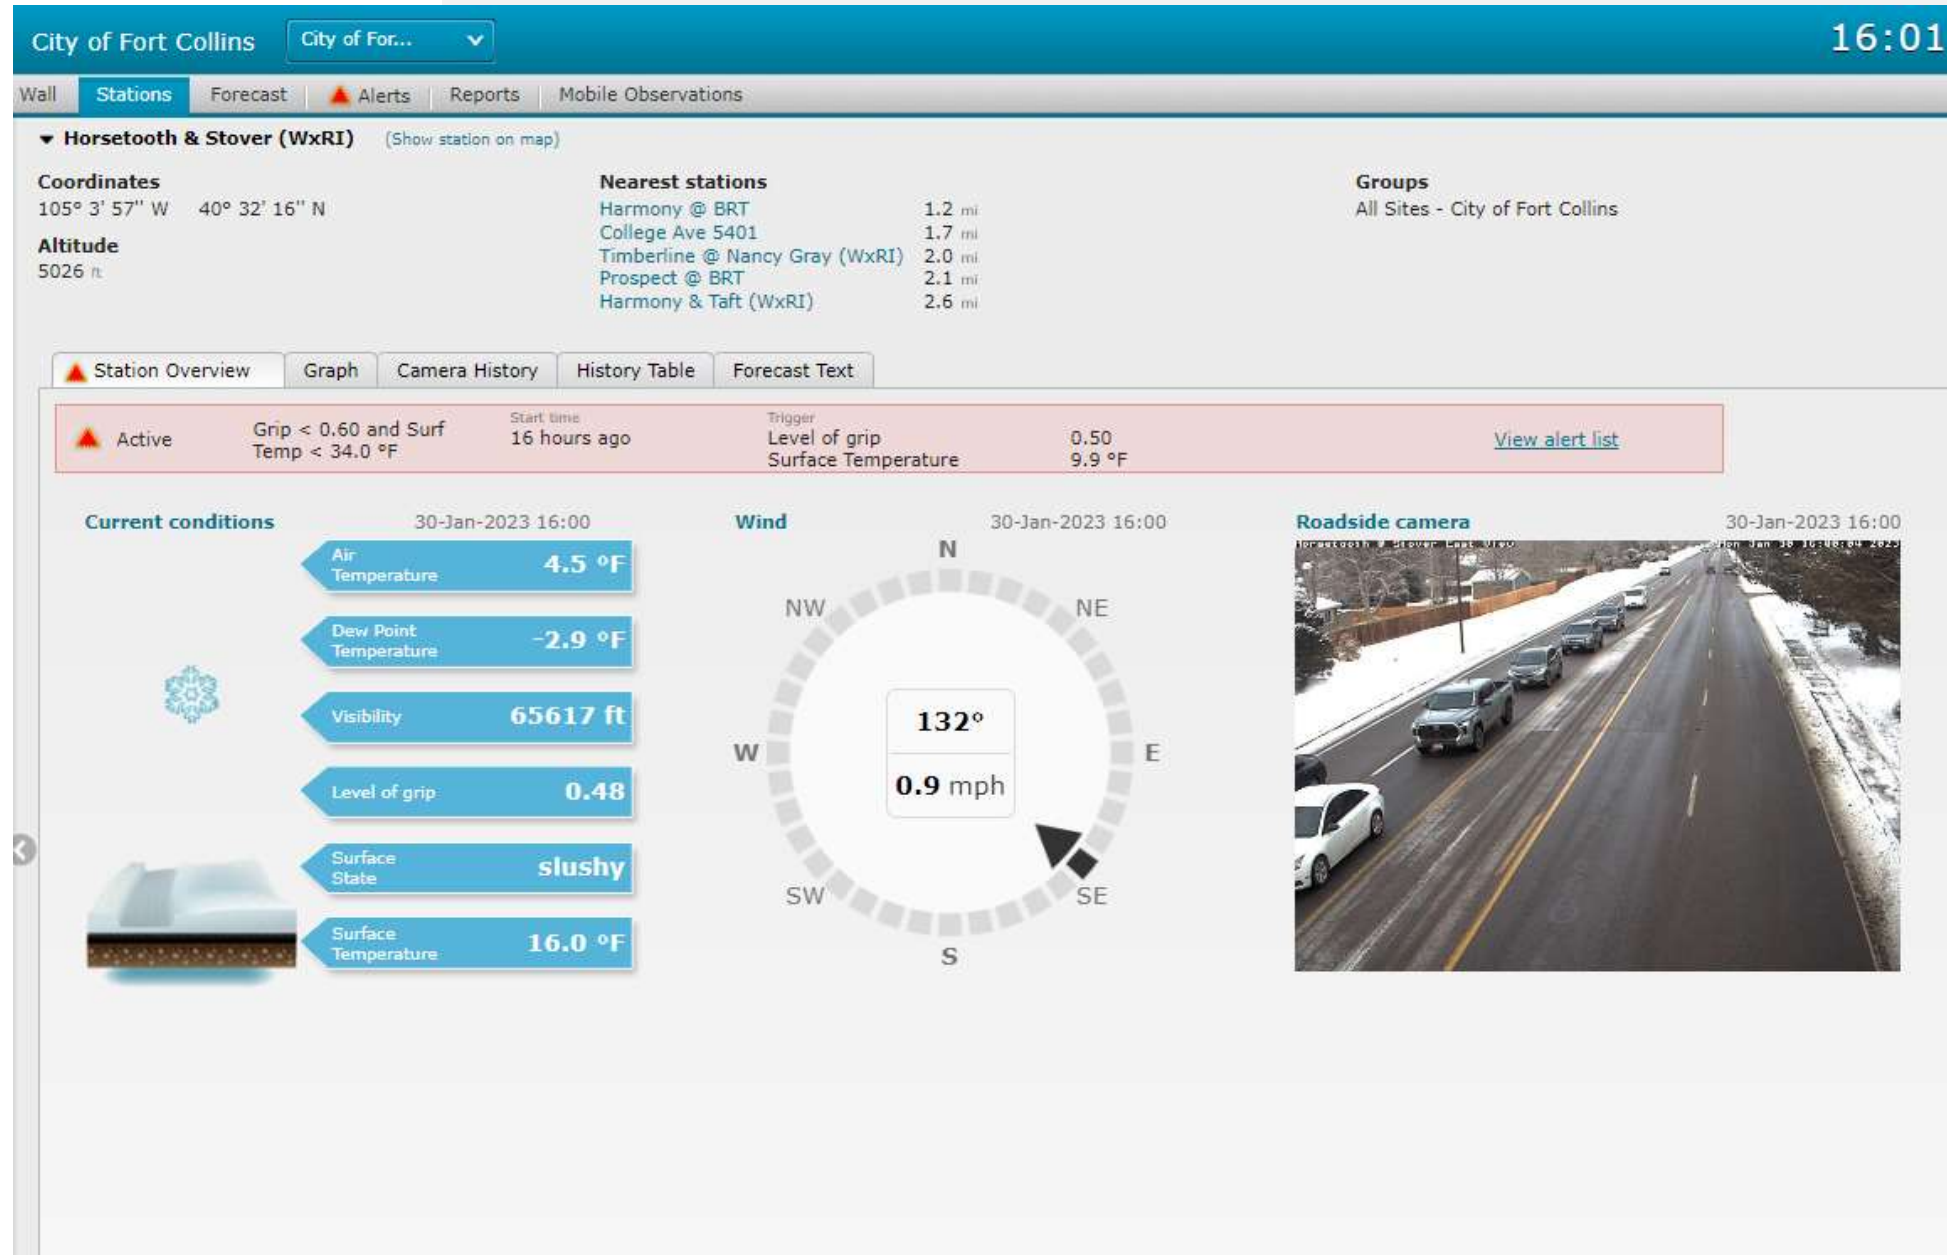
City of Fort Collins City of For... 16:01

Wall Stations Forecast Alerts Reports Mobile Observations

Horsetooth & Stover (WxRI) (Show station on map)

Coordinates
105° 3' 57'' W 40° 32' 16'' N

Altitude
5026 ft

Nearest stations
| | |
|---|---|
| Harmony @ BRT | 1.2 mi |
| College Ave 5401 | 1.7 mi |
| Timberline @ Nancy Gray (WxRI) | 2.0 mi |
| Prospect @ BRT | 2.1 mi |
| Harmony & Taft (WxRI) | 2.6 mi |

Groups
All Sites - City of Fort Collins

Station Overview Graph Camera History History Table Forecast Text

Active Grip < 0.60 and Surf Temp < 34.0 °F
Start time 16 hours ago
Trigger
Level of grip 0.50
Surface Temperature 9.9 °F
View alert list

Current conditions 30-Jan-2023 16:00
Air Temperature 4.5 °F
Dew Point Temperature -2.9 °F
Visibility 65617 ft
Level of grip 0.48
Surface State slushy
Surface Temperature 16.0 °F

Wind 30-Jan-2023 16:00
N NE E SE S SW W NW
132°
0.9 mph

Roadside camera 30-Jan-2023 16:00
Horsetooth @ Stover East View Mon Jan 30 16:00:04 2023